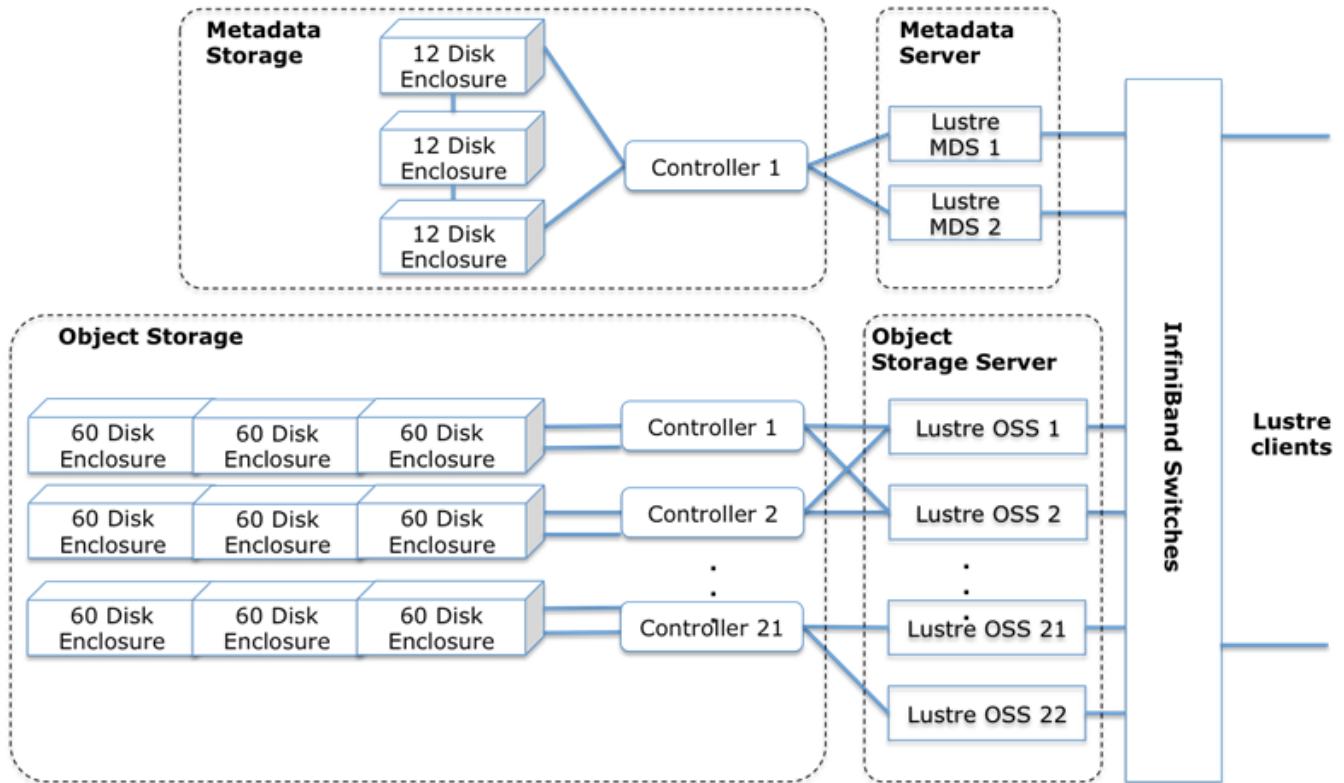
Metadata Storage

12 Disk Enclosure

12 Disk Enclosure

12 Disk Enclosure

Controller 1

Metadata Server

Lustre MDS 1

Lustre MDS 2

Object Storage

60 Disk Enclosure

60 Disk Enclosure

60 Disk Enclosure

Controller 1

60 Disk Enclosure

60 Disk Enclosure

60 Disk Enclosure

Controller 2

60 Disk Enclosure

60 Disk Enclosure

60 Disk Enclosure

Controller 21

Object Storage Server

Lustre OSS 1

Lustre OSS 2

Lustre OSS 21

Lustre OSS 22

InfiniBand Switches

Lustre clients